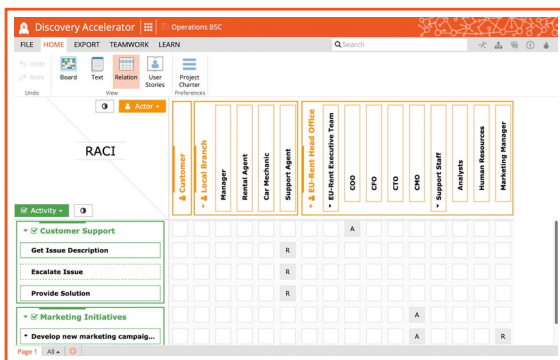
Discovery Accelerator | Operations BSC

FILE HOME EXPORT TEAMWORK LEARN

Search

Undo Redo Undo

Board Text Relation User Stories View

Project Charter Preferences

Actor

RACI

Customer
Local Branch
Manager
Rental Agent
Car Mechanic
Support Agent
EU-Rent Head Office
EU-Rent Executive Team
COO
CFO
CTO
CMO
Support Staff
Analysts
Human Resources
Marketing Manager

Activity

Customer Support

Get Issue Description R A

Escalate Issue R

Provide Solution R

Marketing Initiatives A

Develop new marketing campaig... A R

Page 1 All